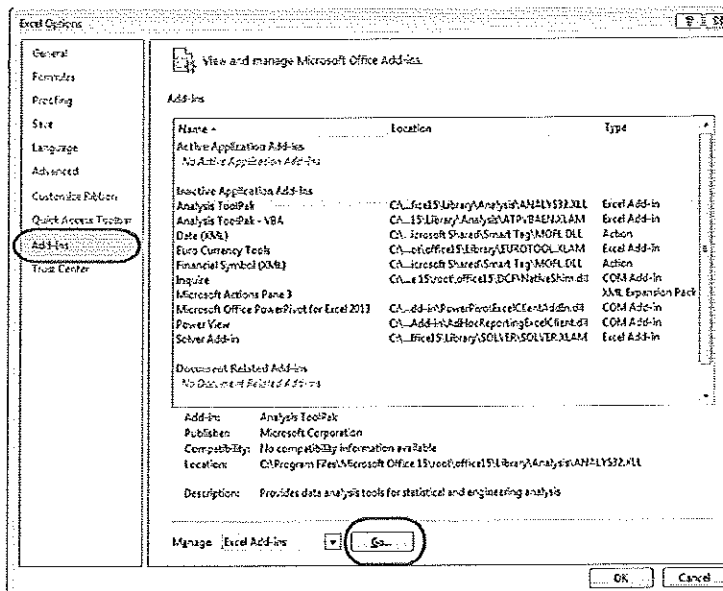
Excel Options

General
Formulas
Proofing
Save
Language
Advanced
Customize Ribbon
Quick Access Toolbar
Add-Ins
Trust Center

View and manage Microsoft Office Add-ins.

Add-ins

| Name ▲ | Location | Type |
|---|---|---|
| Active Application Add-ins | | |
| No Active Application Add-ins | | |
| Inactive Application Add-ins | | |
| Analysis ToolPak | C:\...fice15\Library\Analysis\ANALYS32.XLL | Excel Add-in |
| Analysis ToolPak - VBA | C:\...15\Library\Analysis\ATPVBAEN.XLAM | Excel Add-in |
| Date (XML) | C:\...icrosoft Shared\Smart Tag\MOFL.DLL | Action |
| Euro Currency Tools | C:\...ot\office15\Library\EUROTOOL.XLAM | Excel Add-in |
| Financial Symbol (XML) | C:\...icrosoft Shared\Smart Tag\MOFL.DLL | Action |
| Inquire | C:\...e15\root\office15\DCF\NativeShim.dll | COM Add-in |
| Microsoft Actions Pane 3 | | XML Expansion Pack |
| Microsoft Office PowerPivot for Excel 2013 | C:\...dd-in\PowerPivotExcelClientAddIn.dll | COM Add-in |
| Power View | C:\...Add-in\AdHocReportingExcelClient.dll | COM Add-in |
| Solver Add-in | C:\...ffice15\Library\SOLVER\SOLVER.XLAM | Excel Add-in |
| Document Related Add-ins | | |
| No Document Related Add-ins | | |

Add-in: Analysis ToolPak
Publisher: Microsoft Corporation
Compatibility: No compatibility information available
Location: C:\Program Files\Microsoft Office 15\root\office15\Library\Analysis\ANALYS32.XLL

Description: Provides data analysis tools for statistical and engineering analysis

Manage: Excel Add-ins Go...

OK Cancel